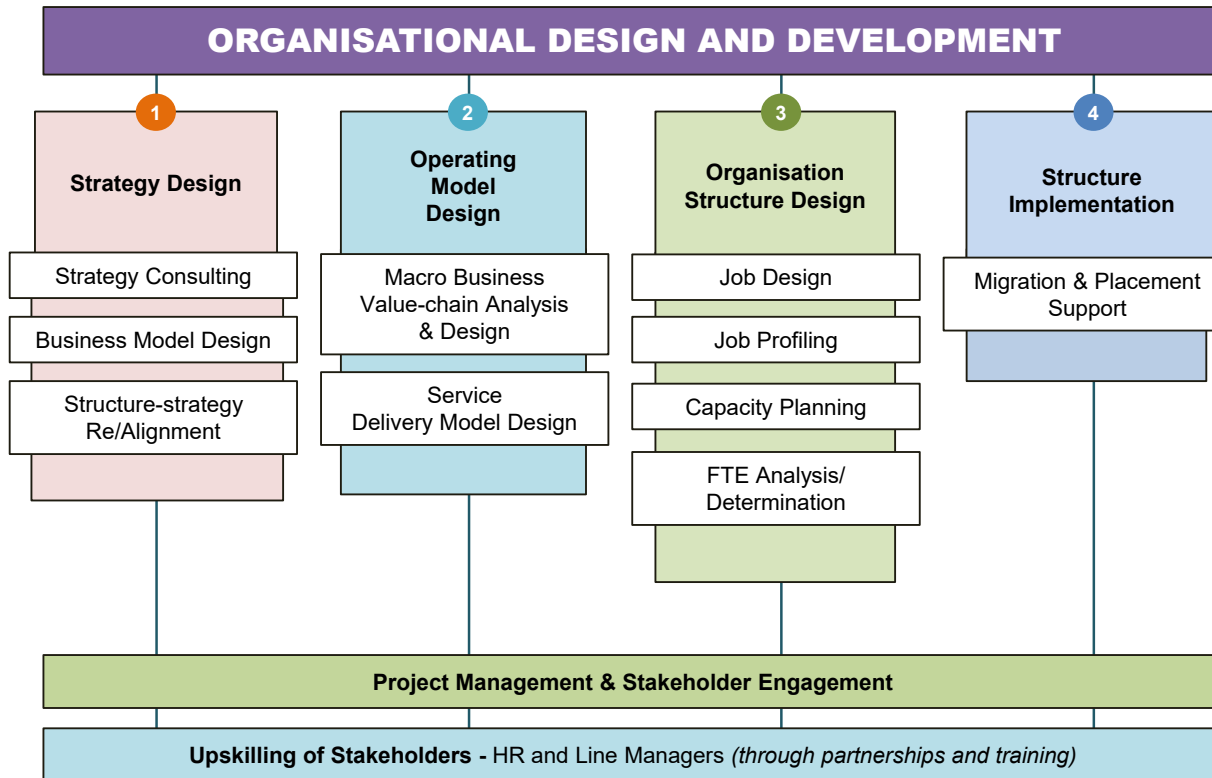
ORGANISATIONAL DESIGN AND DEVELOPMENT

1

Strategy Design

Strategy Consulting

Business Model Design

Structure-strategy Re/Alignment

2

Operating Model Design

Macro Business Value-chain Analysis & Design

Service Delivery Model Design

3

Organisation Structure Design

Job Design

Job Profiling

Capacity Planning

FTE Analysis/ Determination

4

Structure Implementation

Migration & Placement Support

Project Management & Stakeholder Engagement

Upskilling of Stakeholders - HR and Line Managers *(through partnerships and training)*